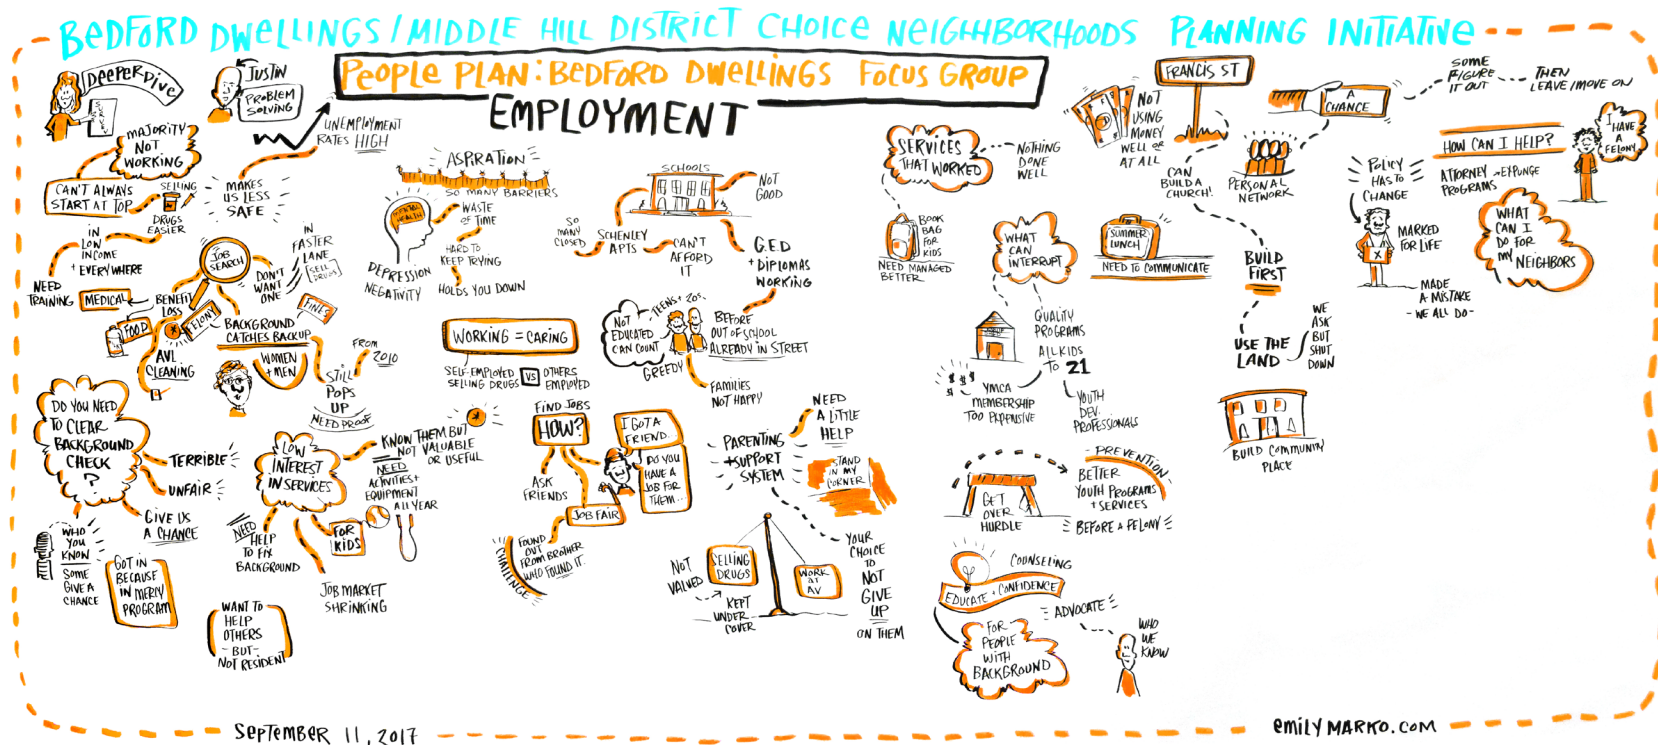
BEDFORD DWELLINGS / MIDDLE HILL DISTRICT CHOICE NEIGHBORHOODS PLANNING INITIATIVE

PEOPLE PLAN: BEDFORD DWELLINGS FOCUS GROUP

EMPLOYMENT

DEEPER DIVE

JUSTIN

PROBLEM SOLVING

UNEMPLOYMENT RATES HIGH

MAJORITY NOT WORKING

CAN'T ALWAYS START AT TOP

SELLING

DRUGS EASIER

MAKES US LESS SAFE

IN LOW INCOME + EVERYWHERE

NEED TRAINING

MEDICAL

BENEFIT LOSS

FOOD

FELONY

JOB SEARCH

DON'T WANT ONE

IN FASTER LANE

SELL DRUGS

FINES

BACKGROUND CATCHES BACKUP

AVL CLEANING

WOMEN + MEN

FROM 2010

STILL POPS UP

NEED PROOF

ASPIRATION

SO MANY BARRIERS

MENTAL HEALTH

WASTE OF TIME

HARD TO KEEP TRYING

DEPRESSION

NEGATIVITY

HOLDS YOU DOWN

SCHOOLS

NOT GOOD

SO MANY CLOSED

SCHENLEY APTS

CAN'T AFFORD IT

G.E.D + DIPLOMAS WORKING

WORKING = CARING

SELF-EMPLOYED SELLING DRUGS VS OTHERS EMPLOYED

NOT EDUCATED CAN COUNT

TEENS + 20s

BEFORE OUT OF SCHOOL ALREADY IN STREET

GREEDY

FAMILIES NOT HAPPY

DO YOU NEED TO CLEAR BACKGROUND CHECK ?

TERRIBLE

UNFAIR

GIVE US A CHANCE

WHO YOU KNOW

SOME GIVE A CHANCE

GOT IN BECAUSE IN MERCY PROGRAM

LOW INTEREST IN SERVICES

KNOW THEM BUT NOT VALUABLE OR USEFUL

NEED ACTIVITIES + EQUIPMENT ALL YEAR

NEED HELP TO FIX BACKGROUND

FOR KIDS

JOB MARKET SHRINKING

WANT TO HELP OTHERS - BUT - NOT RESIDENT

FIND JOBS

HOW?

I GOT A FRIEND

DO YOU HAVE A JOB FOR THEM...

ASK FRIENDS

JOB FAIR

CHALLENGE

FOUND OUT FROM BROTHER WHO FOUND IT

PARENTING + SUPPORT SYSTEM

NEED A LITTLE HELP

STAND IN MY CORNER

NOT VALUED

SELLING DRUGS

WORK AT AV

KEPT UNDER COVER

YOUR CHOICE TO NOT GIVE UP ON THEM

SERVICES THAT WORKED

NOTHING DONE WELL

BOOK BAG FOR KIDS

NEED MANAGED BETTER

WHAT CAN INTERRUPT

SUMMER LUNCH

NEED TO COMMUNICATE

QUALITY PROGRAMS

ALL KIDS TO 21

YMCA MEMBERSHIP TOO EXPENSIVE

YOUTH DEV. PROFESSIONALS

GET OVER HURDLE

PREVENTION

BETTER YOUTH PROGRAMS + SERVICES

BEFORE A FELONY

COUNSELING

EDUCATE + CONFIDENCE

ADVOCATE

FOR PEOPLE WITH BACKGROUND

WHO WE KNOW

FRANCIS ST

NOT USING MONEY WELL OR AT ALL

CAN BUILD A CHURCH!

PERSONAL NETWORK

A CHANCE

SOME FIGURE IT OUT

THEN LEAVE / MOVE ON

BUILD FIRST

USE THE LAND

WE ASK BUT SHUT DOWN

BUILD COMMUNITY PLACE

POLICY HAS TO CHANGE

HOW CAN I HELP?

ATTORNEY - EXPUNGE PROGRAMS

MARKED FOR LIFE

I HAVE A FELONY

WHAT CAN I DO FOR MY NEIGHBORS

MADE A MISTAKE - WE ALL DO -

SEPTEMBER 11, 2017

EMILYMARKO.COM